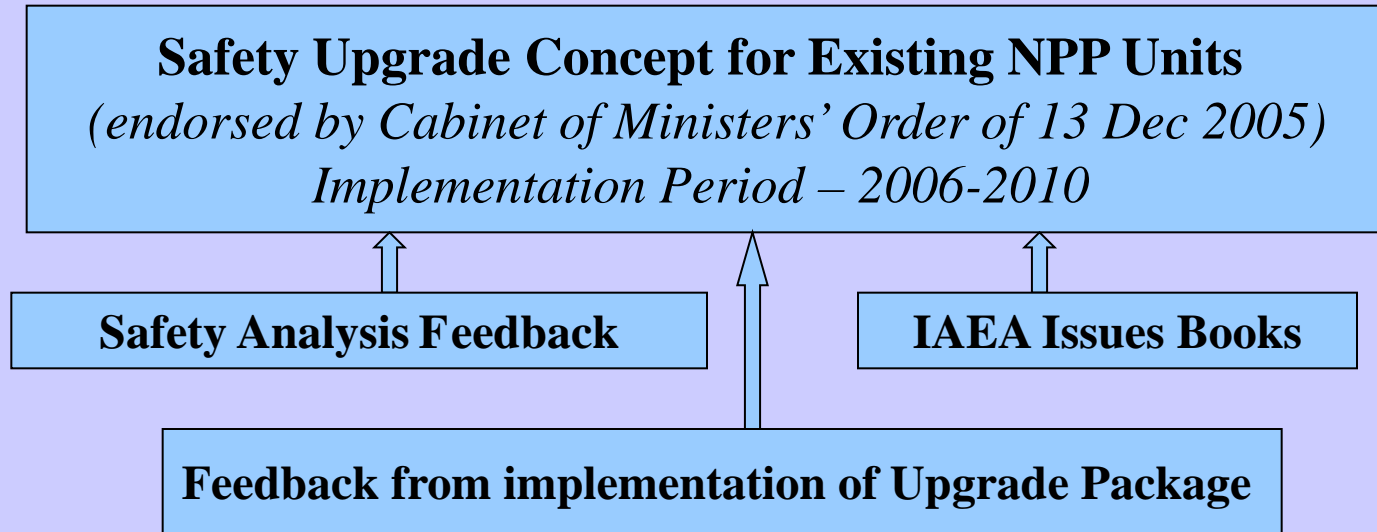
Safety Upgrade Concept for Existing NPP Units
(endorsed by Cabinet of Ministers' Order of 13 Dec 2005)
Implementation Period – 2006-2010

Safety Analysis Feedback

IAEA Issues Books

Feedback from implementation of Upgrade Package